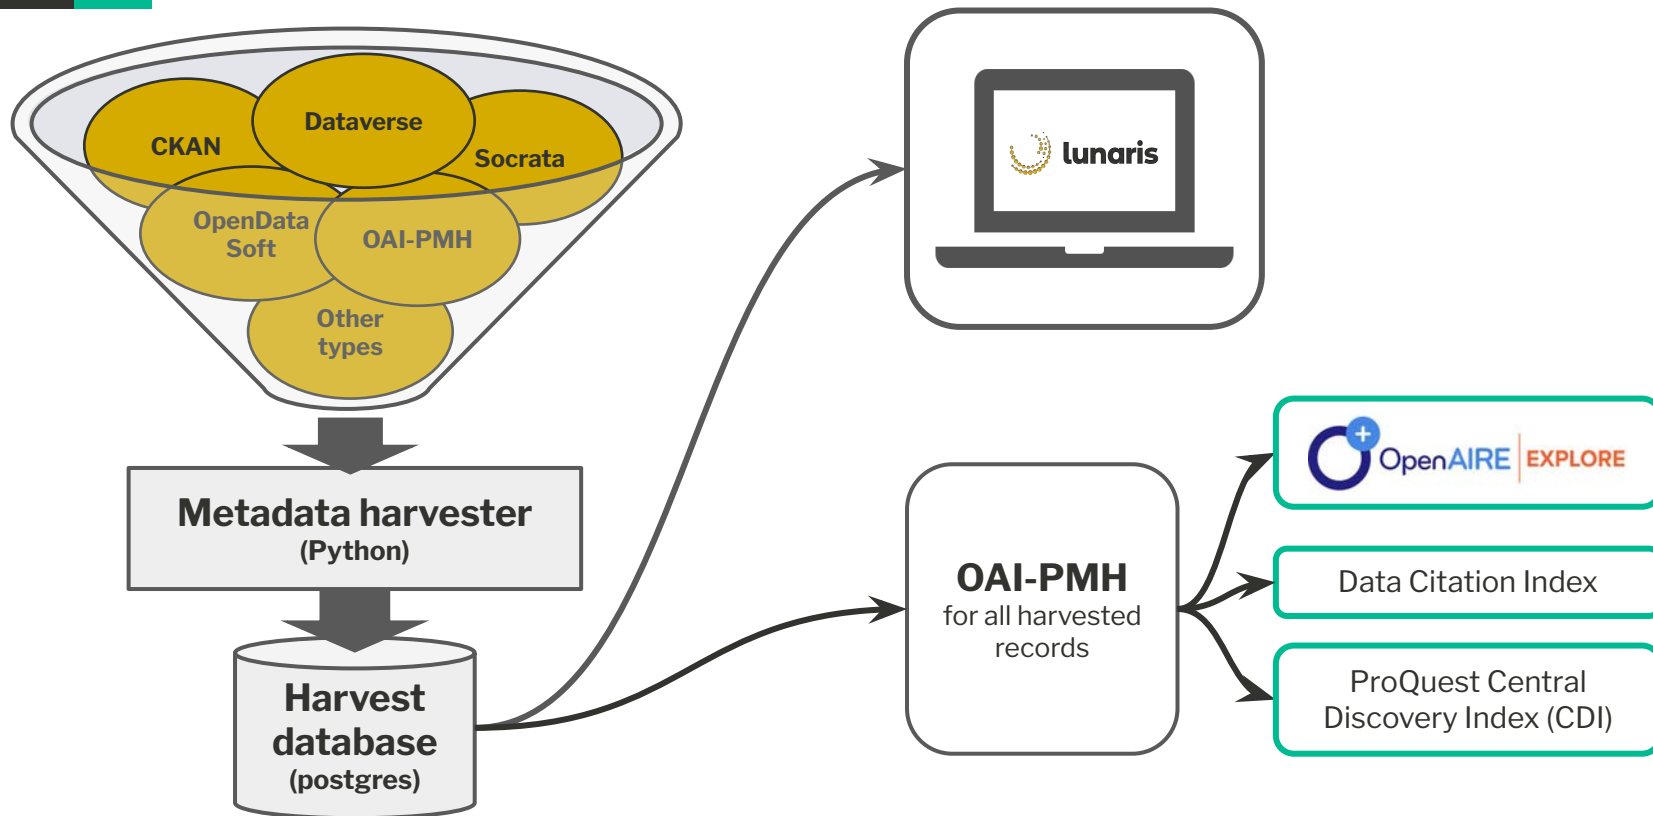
CKAN
Dataverse
Socrata
OpenData Soft
OAI-PMH
Other types

Metadata harvester
(Python)

Harvest database
(postgres)

lunaris

OAI-PMH
for all harvested records

OpenAIRE EXPLORE

Data Citation Index

ProQuest Central Discovery Index (CDI)